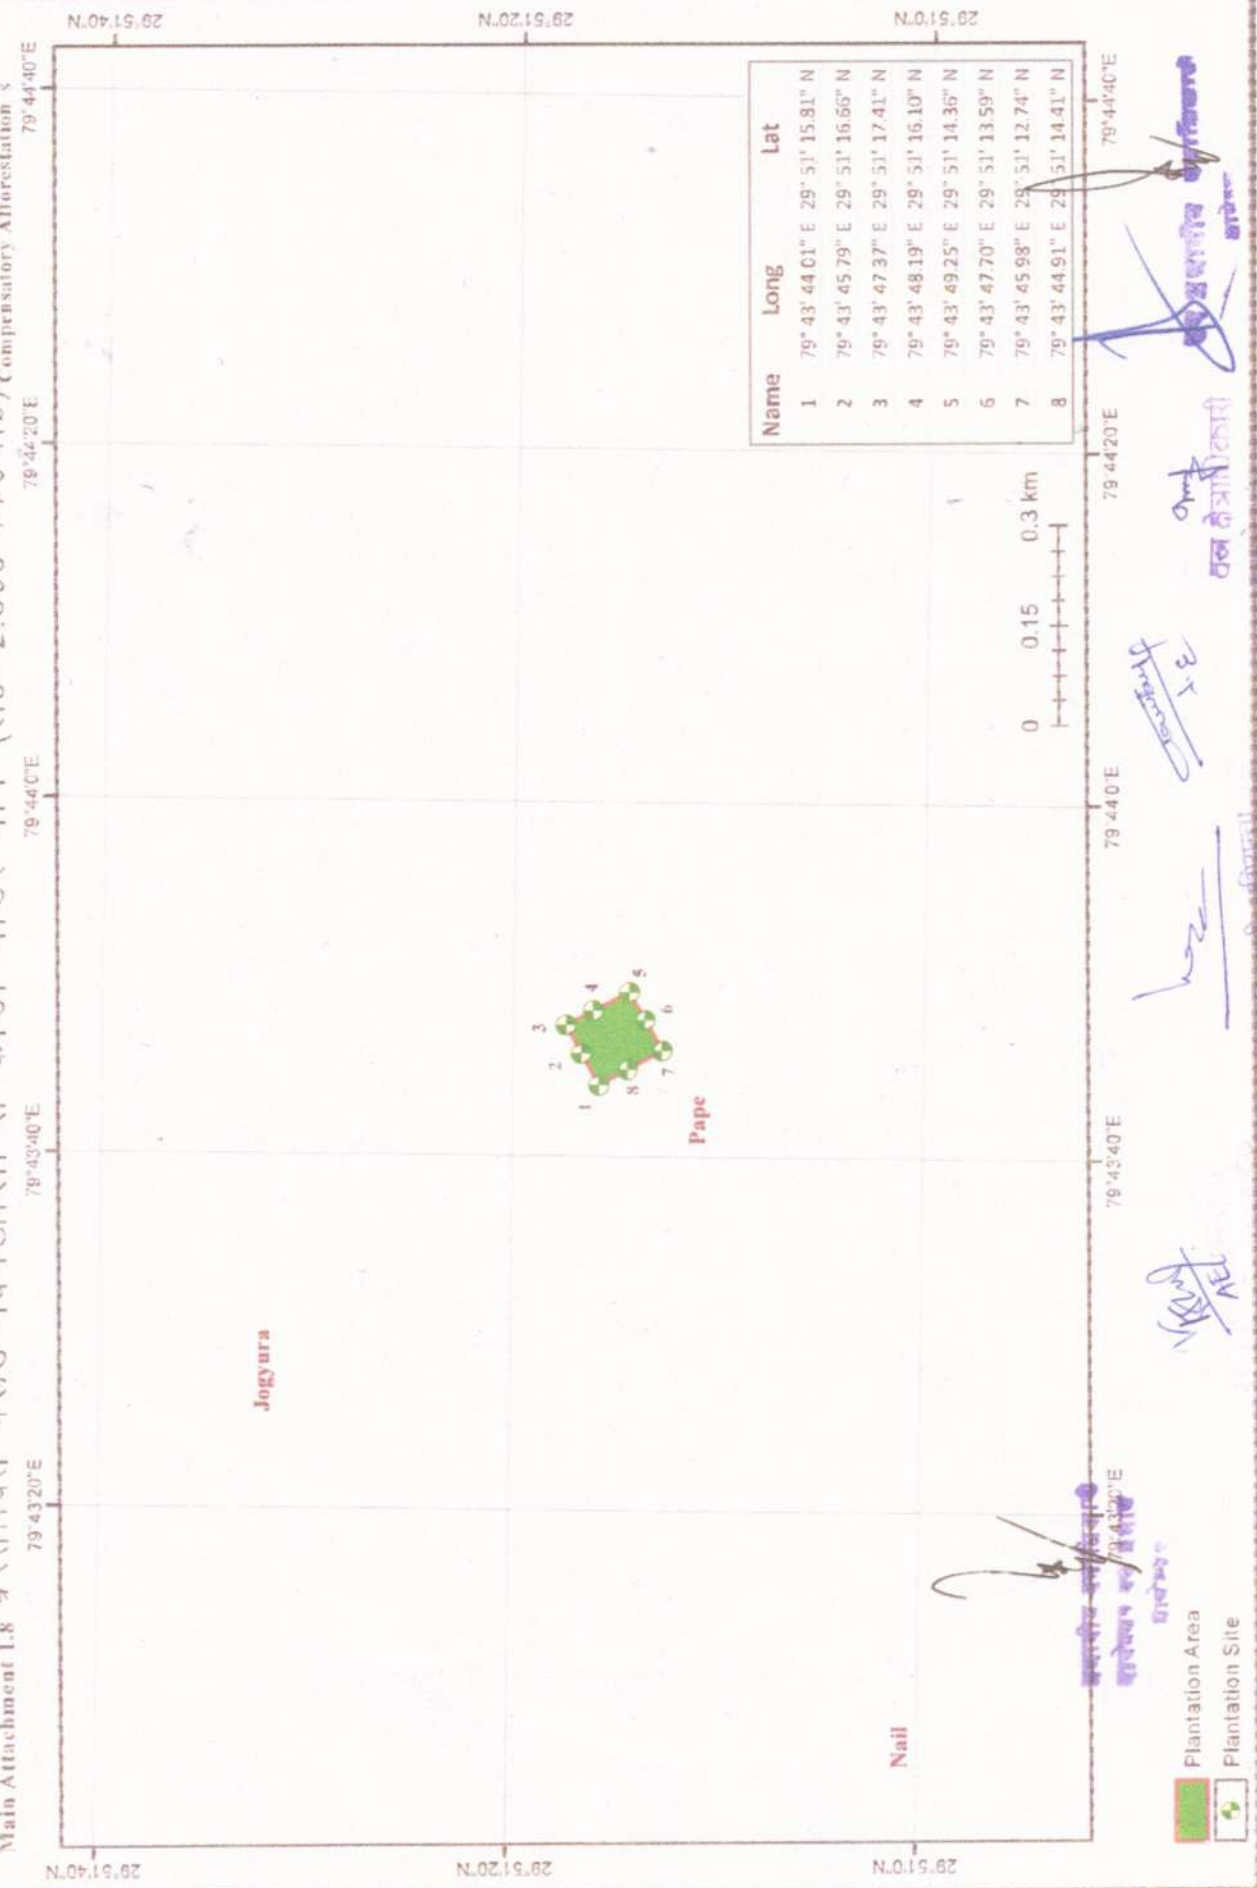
Main Attachment 1.8 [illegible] Compensatory Afforestation's

29°51'40"N
29°51'20"N
29°51'0"N

79°43'20"E
79°43'40"E
79°44'0"E
79°44'20"E
79°44'40"E

| Name | Long | Lat |
|---|---|---|
| 1 | 79° 43' 44.01" E | 29° 51' 15.81" N |
| 2 | 79° 43' 45.79" E | 29° 51' 16.66" N |
| 3 | 79° 43' 47.37" E | 29° 51' 17.41" N |
| 4 | 79° 43' 48.19" E | 29° 51' 16.10" N |
| 5 | 79° 43' 49.25" E | 29° 51' 14.36" N |
| 6 | 79° 43' 47.70" E | 29° 51' 13.59" N |
| 7 | 79° 43' 45.98" E | 29° 51' 12.74" N |
| 8 | 79° 43' 44.91" E | 29° 51' 14.41" N |

0 0.15 0.3 km

1 2 3 4 5 6 7 8

Pape

Jogyura

Nail

Plantation Area
Plantation Site

वन क्षेत्राधिकारी

AE

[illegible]